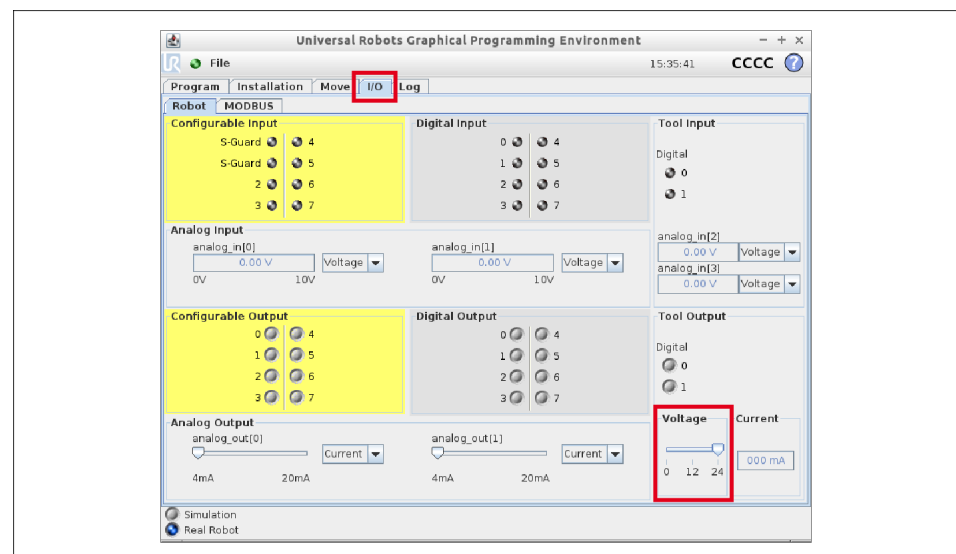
Universal Robots Graphical Programming Environment
– + ×
File
15:35:41
CCCC
?
Program
Installation
Move
I/O
Log
Robot
MODBUS
Configurable Input
S-Guard 4
S-Guard 5
2 6
3 7
Digital Input
0 4
1 5
2 6
3 7
Tool Input
Digital
0
1
Analog Input
analog_in[0]
0.00 V
Voltage
0V
10V
analog_in[1]
0.00 V
Voltage
0V
10V
analog_in[2]
0.00 V
Voltage
analog_in[3]
0.00 V
Voltage
Configurable Output
0 4
1 5
2 6
3 7
Digital Output
0 4
1 5
2 6
3 7
Tool Output
Digital
0
1
Analog Output
analog_out[0]
Current
4mA
20mA
analog_out[1]
Current
4mA
20mA
Voltage
0 12 24
Current
000 mA
Simulation
Real Robot